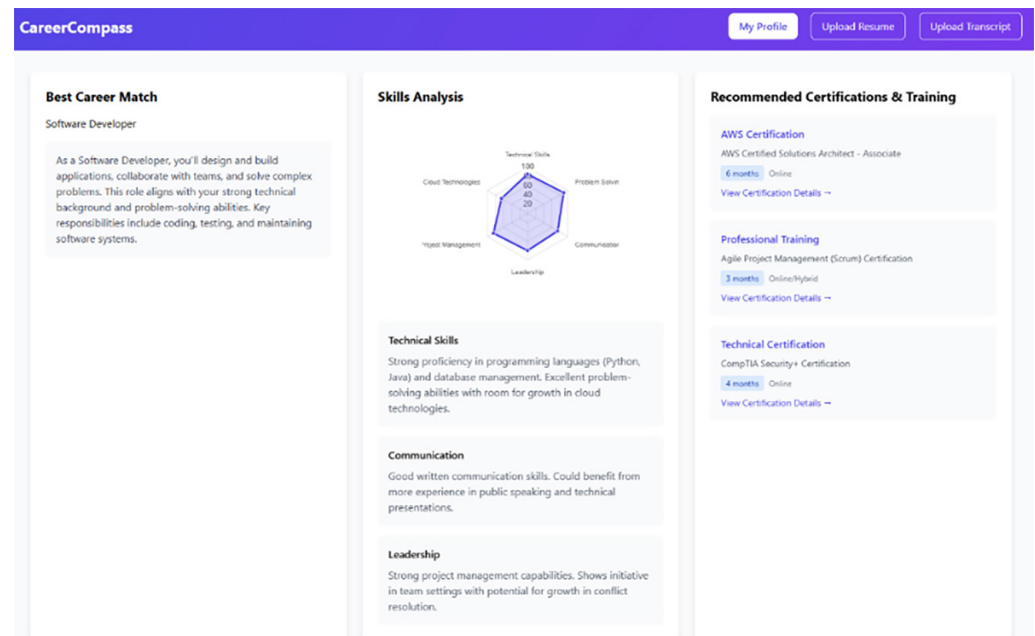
CareerCompass

My Profile Upload Resume Upload Transcript

Best Career Match

Software Developer

As a Software Developer, you'll design and build applications, collaborate with teams, and solve complex problems. This role aligns with your strong technical background and problem-solving abilities. Key responsibilities include coding, testing, and maintaining software systems.

Skills Analysis

Technical Skills
100
80
60
40
20
Cloud Technologies
Problem Solvi
Communicatior
Leadership
'roject Management

Technical Skills

Strong proficiency in programming languages (Python, Java) and database management. Excellent problem-solving abilities with room for growth in cloud technologies.

Communication

Good written communication skills. Could benefit from more experience in public speaking and technical presentations.

Leadership

Strong project management capabilities. Shows initiative in team settings with potential for growth in conflict resolution.

Recommended Certifications & Training

AWS Certification
AWS Certified Solutions Architect - Associate
6 months Online
View Certification Details →

Professional Training
Agile Project Management (Scrum) Certification
3 months Online/Hybrid
View Certification Details →

Technical Certification
CompTIA Security+ Certification
4 months Online
View Certification Details →